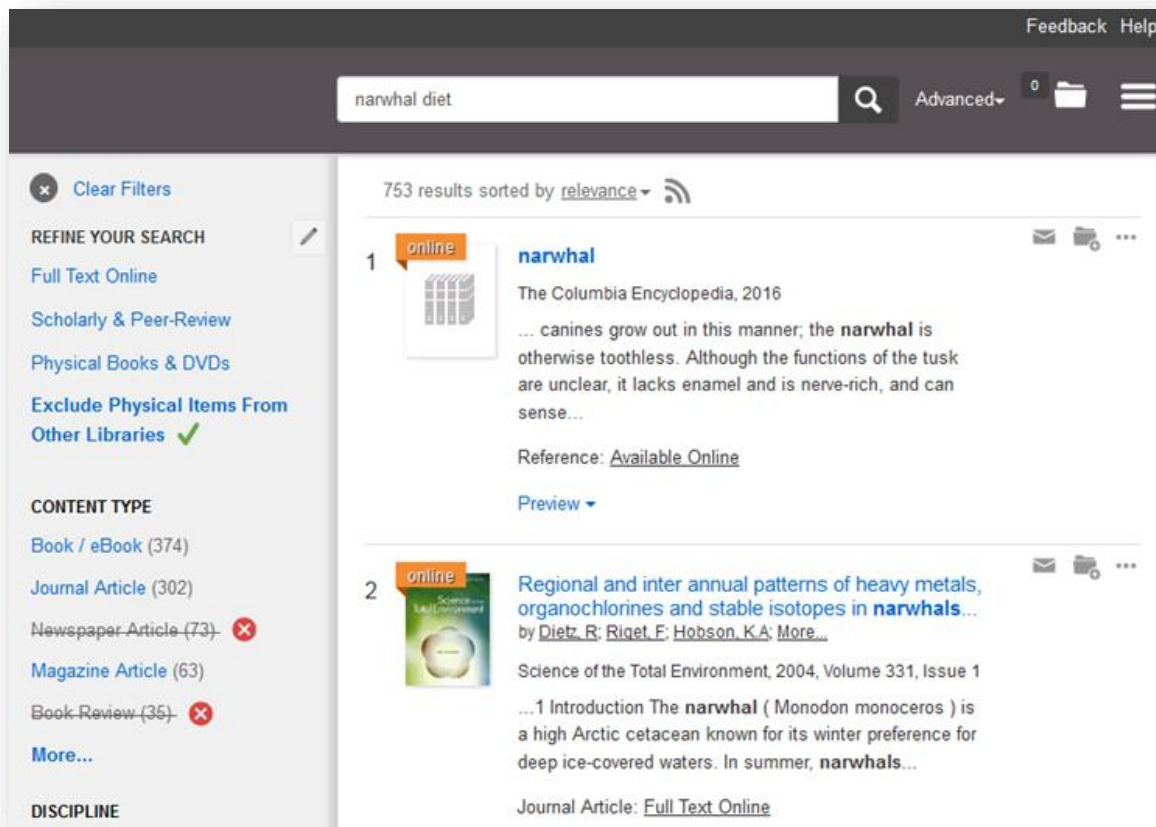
Feedback Help

narwhal diet

Advanced

0

Clear Filters

REFINE YOUR SEARCH

Full Text Online

Scholarly & Peer-Review

Physical Books & DVDs

Exclude Physical Items From Other Libraries

CONTENT TYPE

Book / eBook (374)

Journal Article (302)

Newspaper Article (73)

Magazine Article (63)

Book Review (35)

More...

DISCIPLINE

753 results sorted by relevance

1

online

narwhal

The Columbia Encyclopedia, 2016

... canines grow out in this manner; the narwhal is otherwise toothless. Although the functions of the tusk are unclear, it lacks enamel and is nerve-rich, and can sense...

Reference: Available Online

Preview

2

online

Regional and inter annual patterns of heavy metals, organochlorines and stable isotopes in narwhals...

by Dietz, R; Riget, F; Hobson, K.A; More...

Science of the Total Environment, 2004, Volume 331, Issue 1

...1 Introduction The narwhal ( Monodon monoceros ) is a high Arctic cetacean known for its winter preference for deep ice-covered waters. In summer, narwhals...

Journal Article: Full Text Online